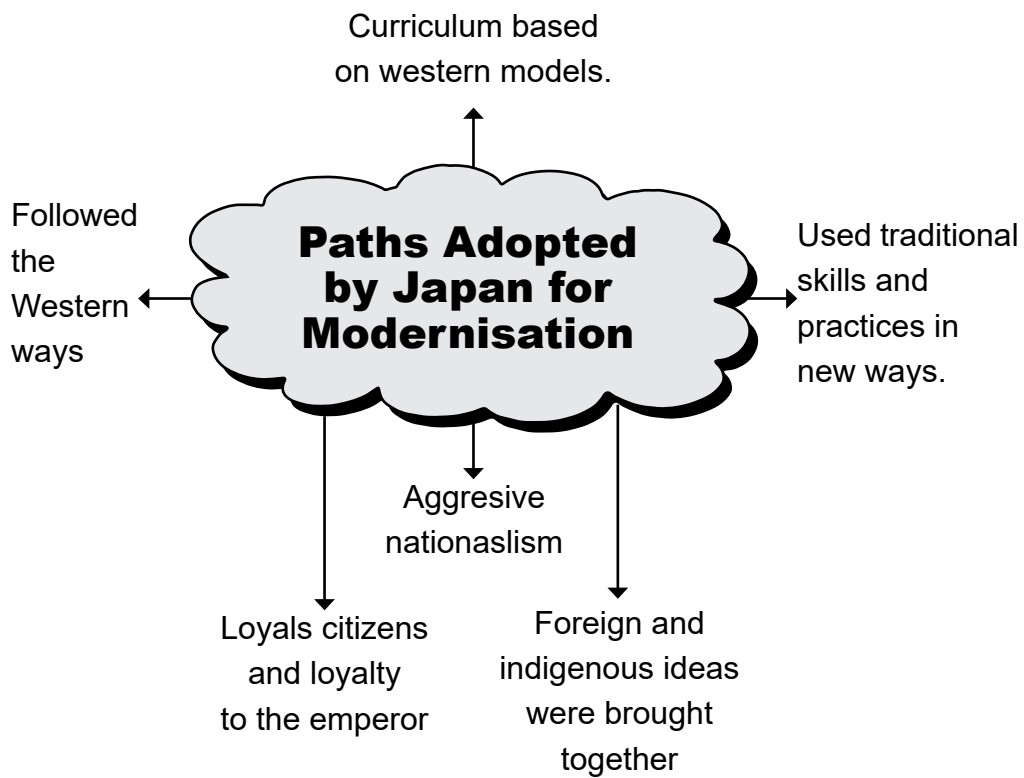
Curriculum based on western models.

Followed the Western ways

Paths Adopted by Japan for Modernisation

Used traditional skills and practices in new ways.

Aggresive nationaslism

Loyals citizens and loyalty to the emperor

Foreign and indigenous ideas were brought together